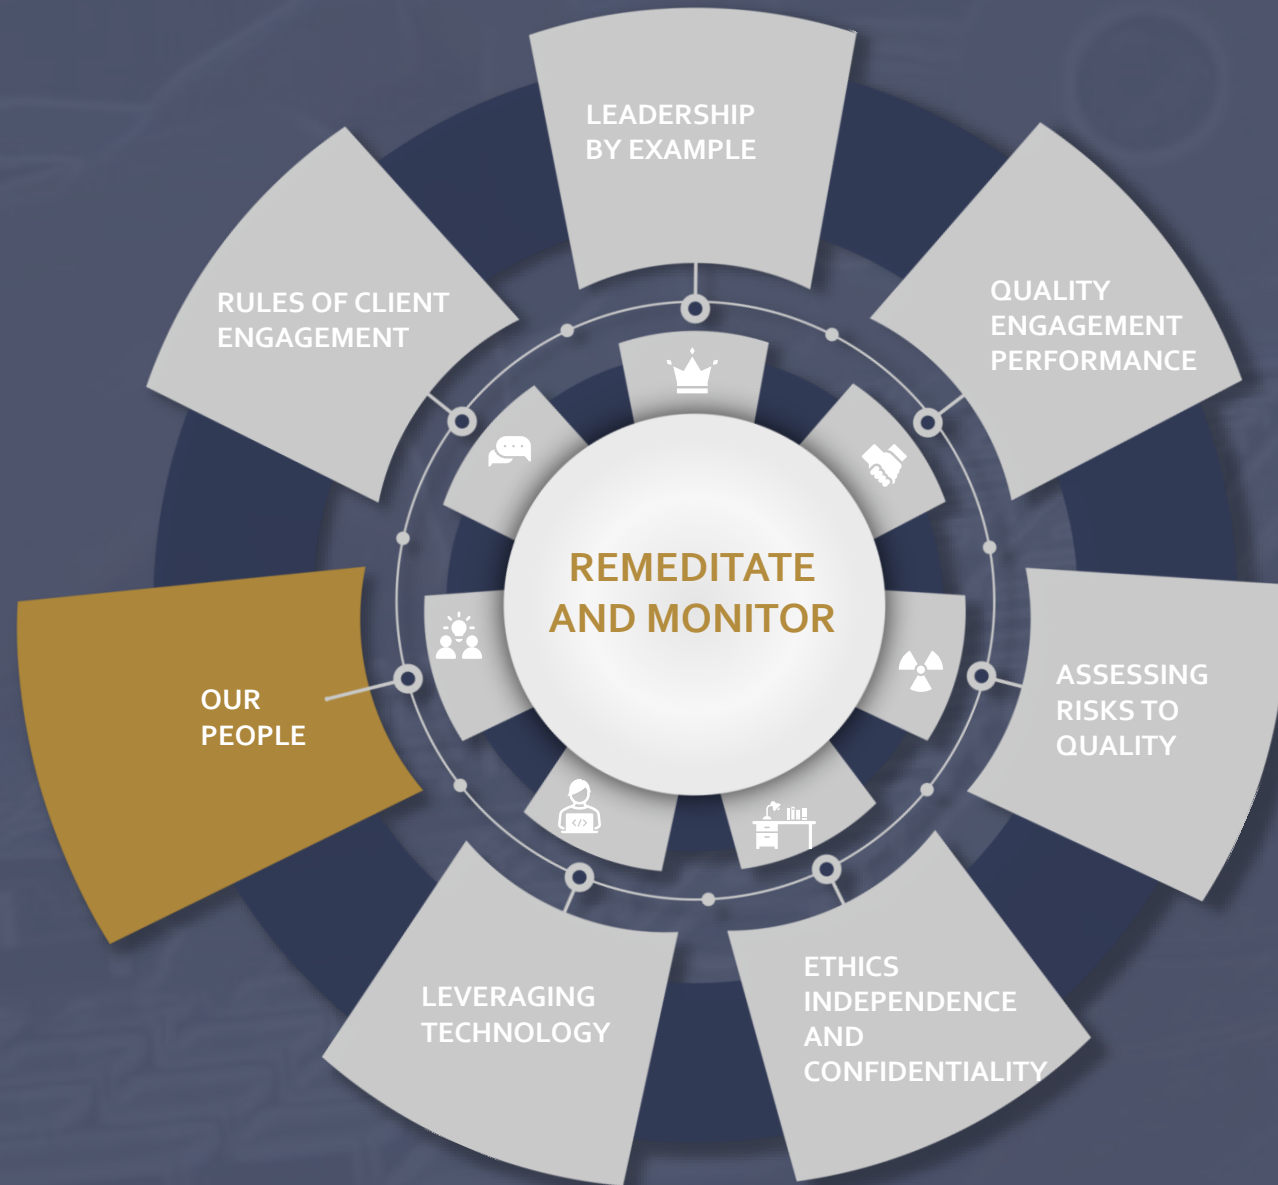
LEADERSHIP BY EXAMPLE

QUALITY ENGAGEMENT PERFORMANCE

ASSESSING RISKS TO QUALITY

ETHICS INDEPENDENCE AND CONFIDENTIALITY

LEVERAGING TECHNOLOGY

OUR PEOPLE

RULES OF CLIENT ENGAGEMENT

REMEDITATE AND MONITOR